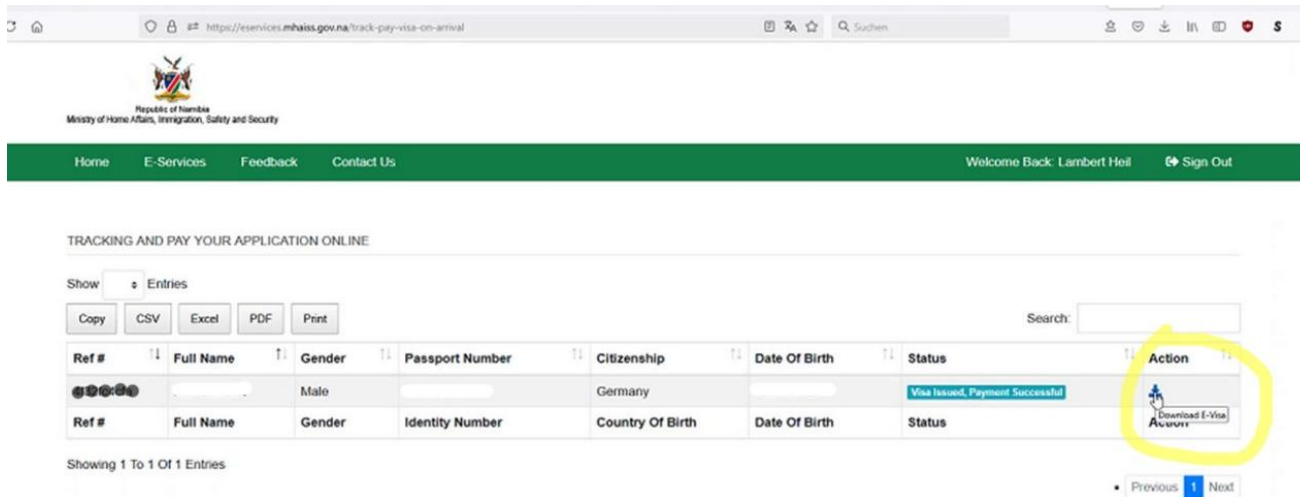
https://eservices.mhaiss.gov.na/track-pay-visa-on-arrival

Suchen

Republic of Namibia
Ministry of Home Affairs, Immigration, Safety and Security

Home E-Services Feedback Contact Us Welcome Back: Lambert Heil Sign Out

TRACKING AND PAY YOUR APPLICATION ONLINE

Show Entries

Copy CSV Excel PDF Print

Search:

| Ref # | Full Name | Gender | Passport Number | Citizenship | Date Of Birth | Status | Action |
|---|---|---|---|---|---|---|---|
| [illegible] | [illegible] | Male | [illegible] | Germany | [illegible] | Visa Issued, Payment Successful | Download E-Visa |
| Ref # | Full Name | Gender | Identity Number | Country Of Birth | Date Of Birth | Status | Action |

Showing 1 To 1 Of 1 Entries

Previous 1 Next